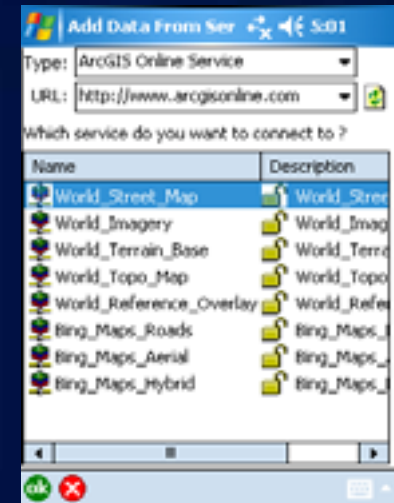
Add Data From Ser 5:01

Type: ArcGIS Online Service

URL: http://www.arcgisonline.com

Which service do you want to connect to ?

| Name | Description |
|---|---|
| World_Street_Map | World_Stree |
| World_Imagery | World_Imag |
| World_Terrain_Base | World_Terra |
| World_Topo_Map | World_Topo |
| World_Reference_Overlay | World_Refer |
| Bing_Maps_Roads | Bing_Maps_ |
| Bing_Maps_Aerial | Bing_Maps_ |
| Bing_Maps_Hybrid | Bing_Maps_ |

ok